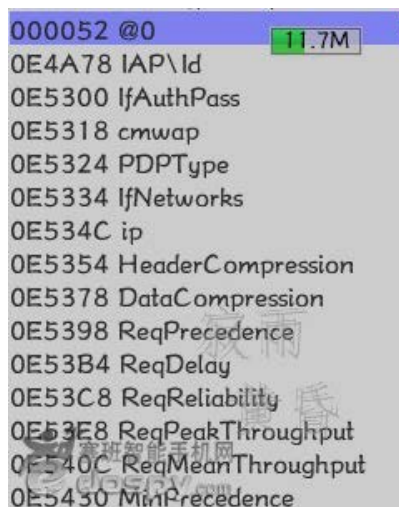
000052 @0
11.7M
0E4A78 IAP\Id
0E5300 IfAuthPass
0E5318 cmwap
0E5324 PDPType
0E5334 IfNetworks
0E534C ip
0E5354 HeaderCompression
0E5378 DataCompression
0E5398 ReqPrecedence
0E53B4 ReqDelay
0E53C8 ReqReliability
0E53E8 ReqPeakThroughput
0E540C ReqMeanThroughput
0E5430 MinPrecedence